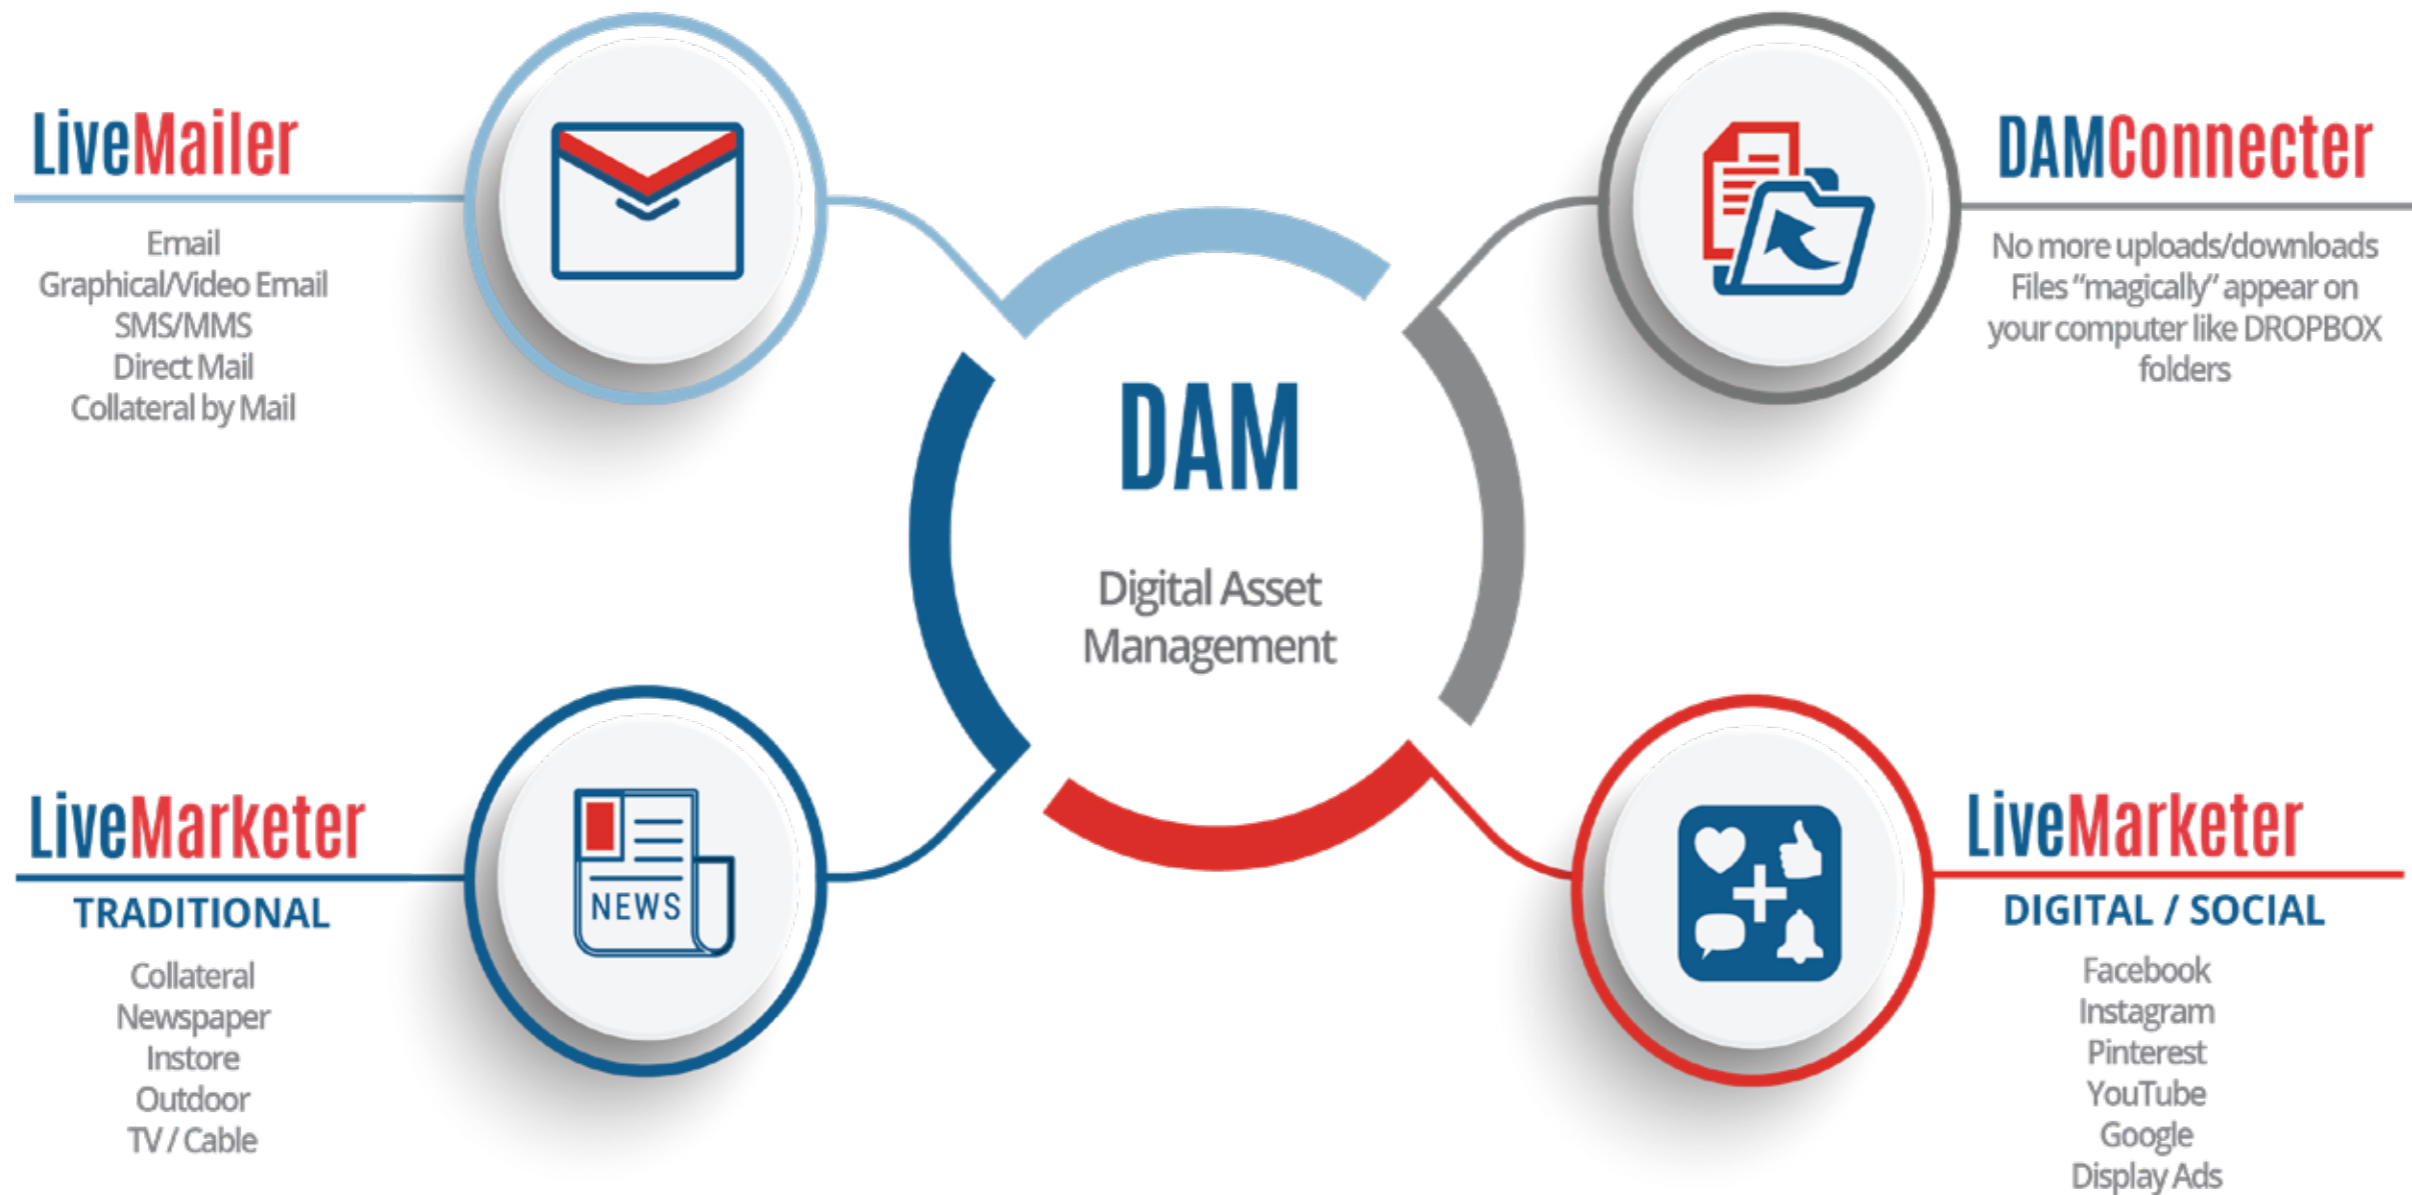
LiveMailer

Email
Graphical/Video Email
SMS/MMS
Direct Mail
Collateral by Mail

DAMConnecter

No more uploads/downloads
Files "magically" appear on your computer like DROPBOX folders

DAM

Digital Asset Management

LiveMarketer

TRADITIONAL

NEWS

Collateral
Newspaper
Instore
Outdoor
TV / Cable

LiveMarketer

DIGITAL / SOCIAL

Facebook
Instagram
Pinterest
YouTube
Google
Display Ads